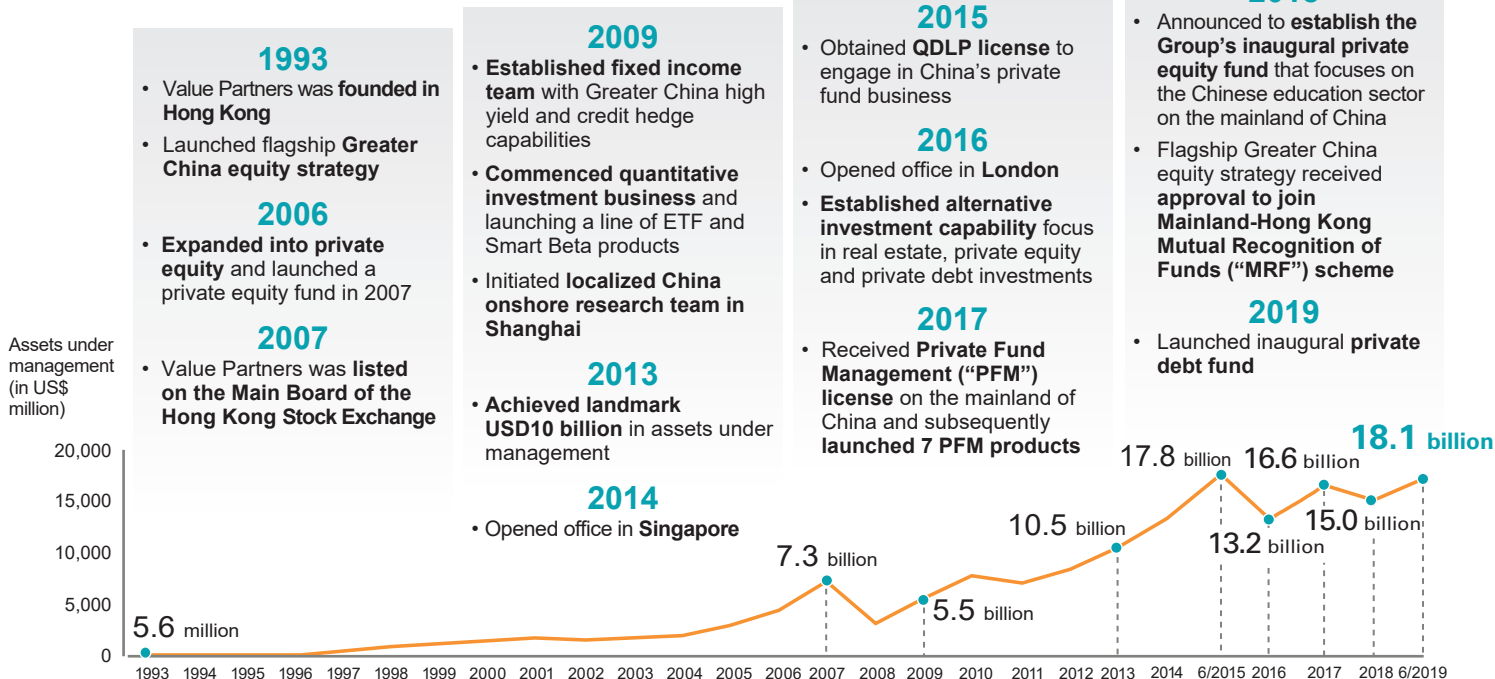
1993
• Value Partners was founded in Hong Kong
• Launched flagship Greater China equity strategy

2006
• Expanded into private equity and launched a private equity fund in 2007

2007
• Value Partners was listed on the Main Board of the Hong Kong Stock Exchange

2009
• Established fixed income team with Greater China high yield and credit hedge capabilities
• Commenced quantitative investment business and launching a line of ETF and Smart Beta products
• Initiated localized China onshore research team in Shanghai

2013
• Achieved landmark USD10 billion in assets under management

2014
• Opened office in Singapore

2015
• Obtained QDLP license to engage in China's private fund business

2016
• Opened office in London
• Established alternative investment capability focus in real estate, private equity and private debt investments

2017
• Received Private Fund Management ("PFM") license on the mainland of China and subsequently launched 7 PFM products

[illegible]
• Announced to establish the Group's inaugural private equity fund that focuses on the Chinese education sector on the mainland of China
• Flagship Greater China equity strategy received approval to join Mainland-Hong Kong Mutual Recognition of Funds ("MRF") scheme

2019
• Launched inaugural private debt fund

Assets under management (in US$ million)

20,000
15,000
10,000
5,000
0

5.6 million
7.3 billion
5.5 billion
10.5 billion
17.8 billion
16.6 billion
18.1 billion
13.2 billion
15.0 billion

1993 1994 1995 1996 1997 1998 1999 2000 2001 2002 2003 2004 2005 2006 2007 2008 2009 2010 2011 2012 2013 2014 6/2015 2016 2017 2018 6/2019